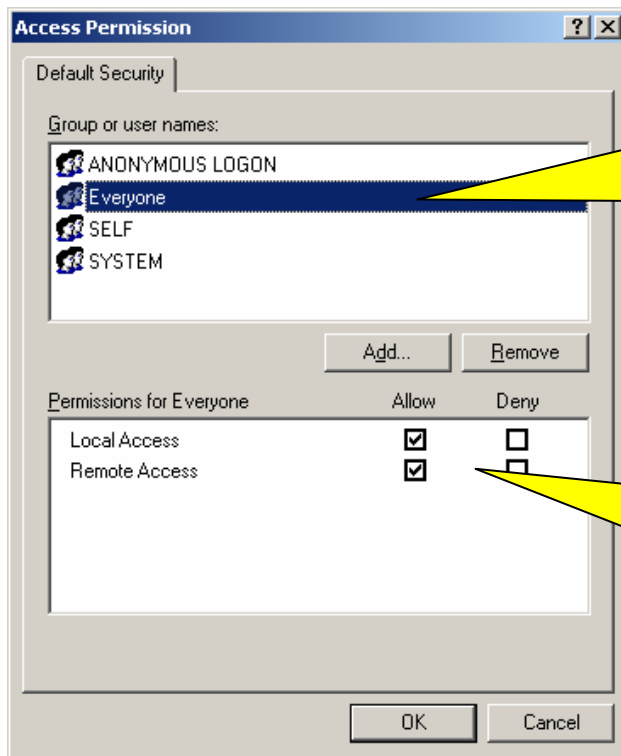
Access Permission

? X

Default Security

Group or user names:

ANONYMOUS LOGON
Everyone
SELF
SYSTEM

Add...
Remove

Permissions for Everyone
Allow
Deny

| Permissions for Everyone | Allow | Deny |
|---|---|---|
| Local Access | ☑ | ☐ |
| Remote Access | ☑ | ☐ |

OK
Cancel